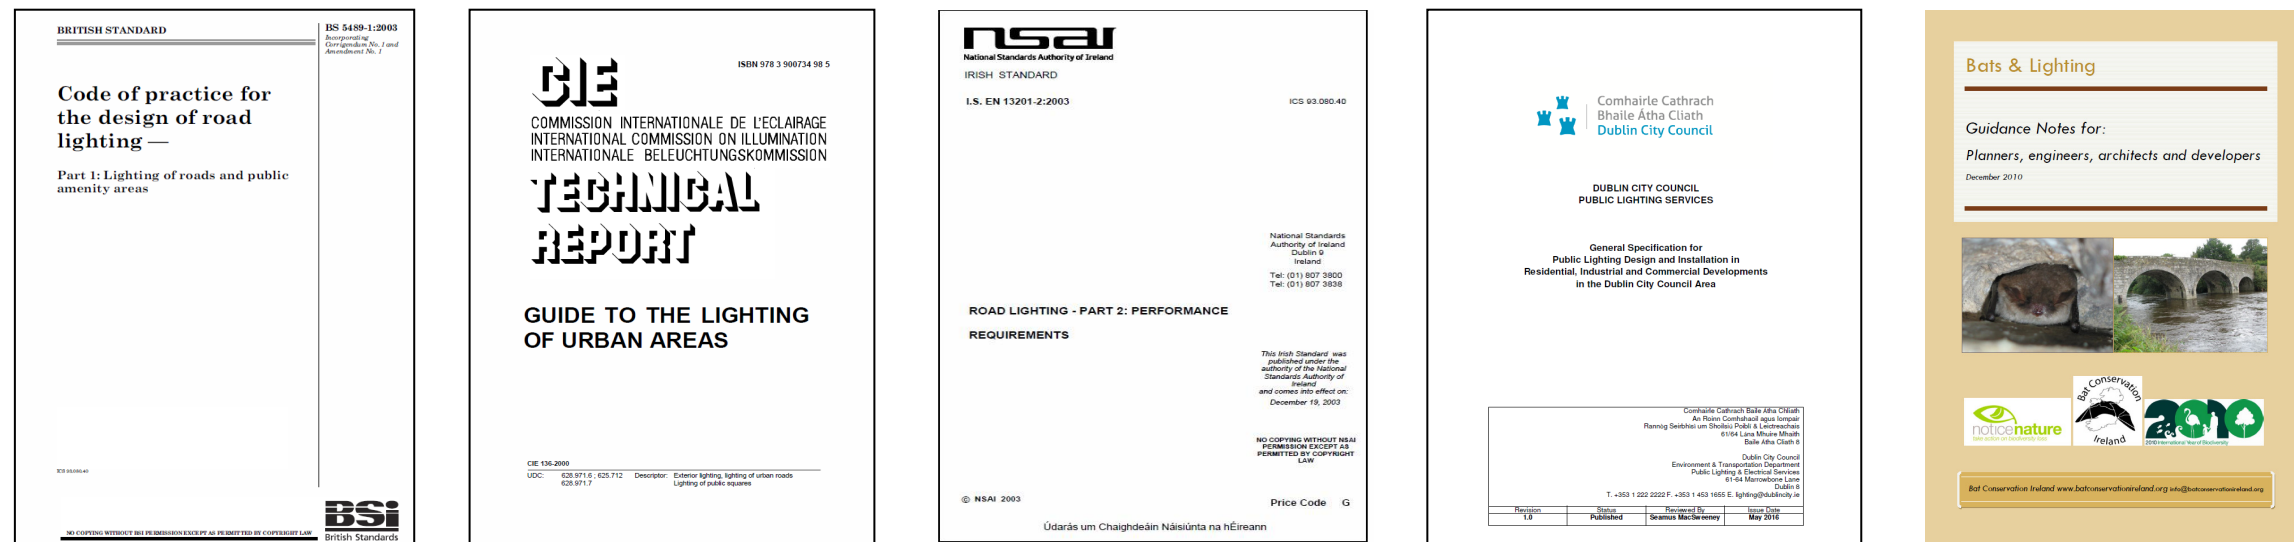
BRITISH STANDARD

BS 5489-1:2003
Incorporating Corrigendum No. 1 and Amendment No. 1

Code of practice for the design of road lighting —

Part 1: Lighting of roads and public amenity areas

ICS 93.080.40

NO COPYING WITHOUT BSI PERMISSION EXCEPT AS PERMITTED BY COPYRIGHT LAW

BSI
British Standards

ISBN 978 3 900734 98 5

CIE

COMMISSION INTERNATIONALE DE L'ECLAIRAGE
INTERNATIONAL COMMISSION ON ILLUMINATION
INTERNATIONALE BELEUCHTUNGSKOMMISSION

TECHNICAL REPORT

GUIDE TO THE LIGHTING OF URBAN AREAS

CIE 136-2000
UDC: 628.971.6 ; 625.712 628.971.7 Descriptor: Exterior lighting, lighting of urban roads Lighting of public squares

nsai
National Standards Authority of Ireland

IRISH STANDARD

I.S. EN 13201-2:2003

ICS 93.080.40

National Standards Authority of Ireland Dublin 9 Ireland

Tel: (01) 807 3800
Tel: (01) 807 3838

ROAD LIGHTING - PART 2: PERFORMANCE REQUIREMENTS

This Irish Standard was published under the authority of the National Standards Authority of Ireland and comes into effect on: December 19, 2003

NO COPYING WITHOUT NSAI PERMISSION EXCEPT AS PERMITTED BY COPYRIGHT LAW

© NSAI 2003

Price Code G

Údarás um Chaighdeáin Náisiúnta na hÉireann

Comhairle Cathrach Bhaile Átha Cliath
Dublin City Council

DUBLIN CITY COUNCIL
PUBLIC LIGHTING SERVICES

General Specification for Public Lighting Design and Installation in Residential, Industrial and Commercial Developments in the Dublin City Council Area

Comhairle Cathrach Baile Átha Chliath
An Roinn Comhshaoil agus Iompair
Rannóg Seirbhísí um Shoilsiú Poiblí & Leictreachais
61/64 Lána Mhuire Mhaith
Baile Átha Cliath 8

Dublin City Council
Environment & Transportation Department
Public Lighting & Electrical Services
61-64 Marrowbone Lane
Dublin 8

T. +353 1 222 2222 F. +353 1 453 1655 E. lighting@dublincity.ie

| Revision | Status | Reviewed By | Issue Date |
|---|---|---|---|
| 1.0 | Published | Seamus MacSweeney | May 2016 |

Bats & Lighting

Guidance Notes for:

Planners, engineers, architects and developers

December 2010

noticenature

Bat Conservation Ireland

2010 International Year of Biodiversity

Bat Conservation Ireland www.batconservationireland.org info@batconservationireland.org